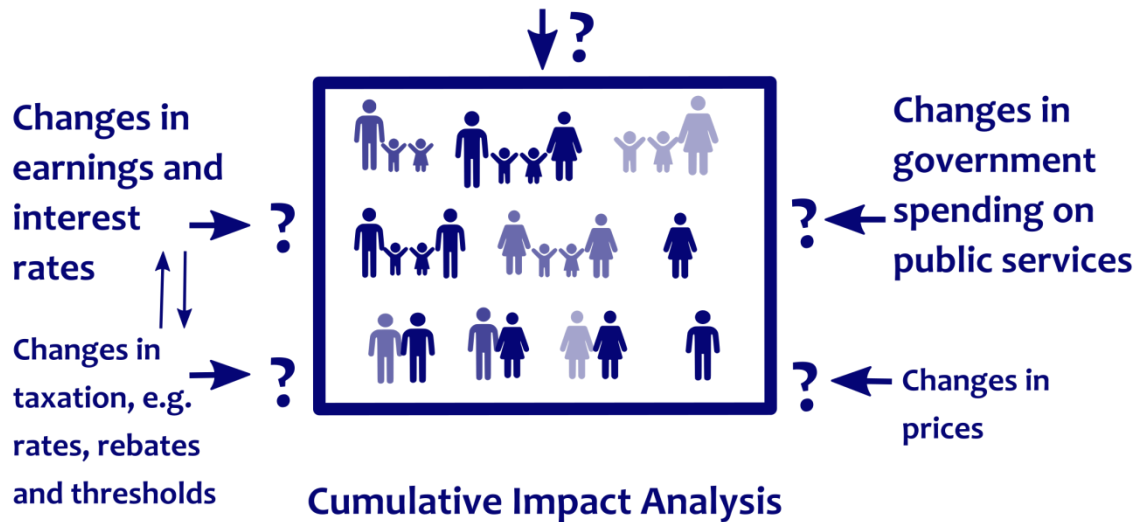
?

Changes in earnings and interest rates

?

Changes in taxation, e.g. rates, rebates and thresholds

?

Changes in government spending on public services

?

?

Changes in prices

Cumulative Impact Analysis